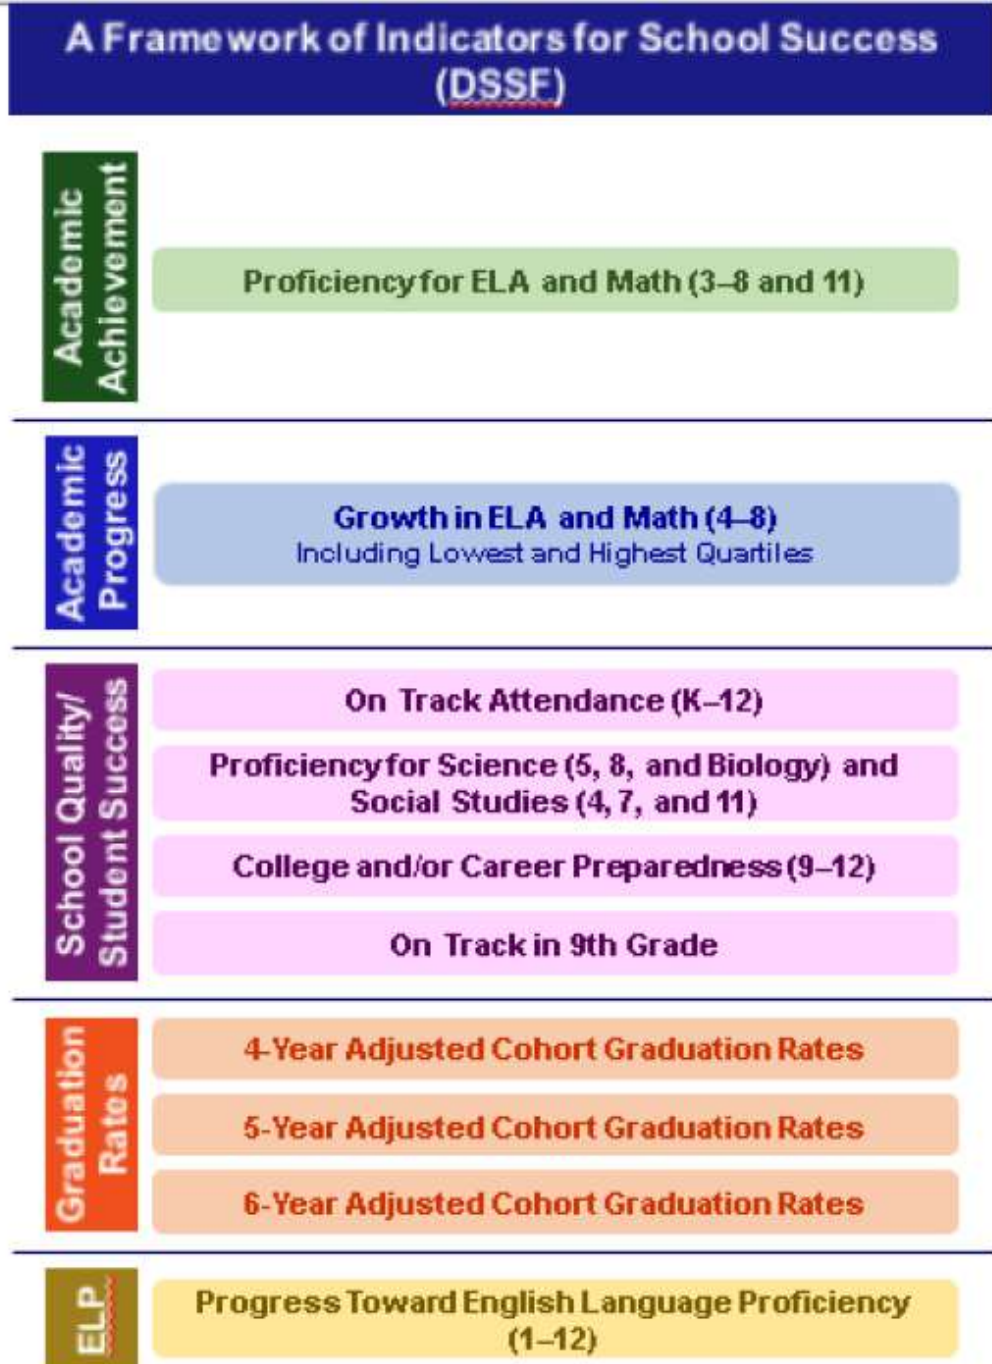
A Framework of Indicators for School Success (DSSF)

Academic Achievement

Proficiency for ELA and Math (3–8 and 11)

Academic Progress

Growth in ELA and Math (4–8)
Including Lowest and Highest Quartiles

School Quality/ Student Success

On Track Attendance (K–12)

Proficiency for Science (5, 8, and Biology) and Social Studies (4, 7, and 11)

College and/or Career Preparedness (9–12)

On Track in 9th Grade

Graduation Rates

4-Year Adjusted Cohort Graduation Rates

5-Year Adjusted Cohort Graduation Rates

6-Year Adjusted Cohort Graduation Rates

ELP

Progress Toward English Language Proficiency (1–12)